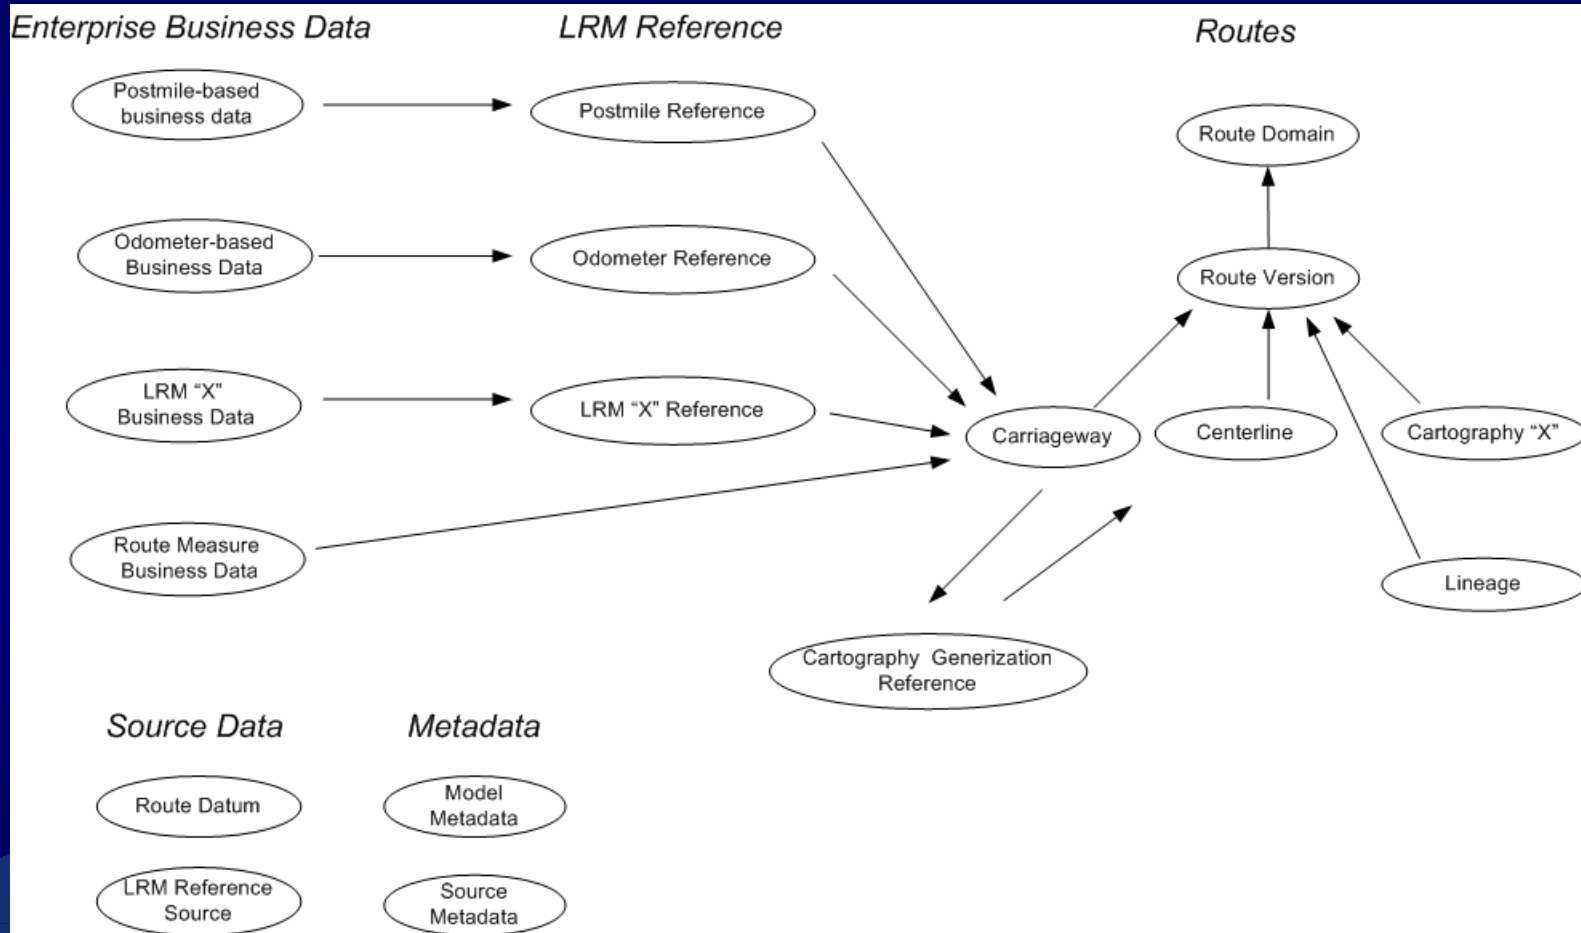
Enterprise Business Data

LRM Reference

Routes

Postmile-based business data

Postmile Reference

Route Domain

Odometer-based Business Data

Odometer Reference

Route Version

LRM "X" Business Data

LRM "X" Reference

Carriageway

Centerline

Cartography "X"

Route Measure Business Data

Lineage

Cartography Generization Reference

Source Data

Metadata

Route Datum

Model Metadata

LRM Reference Source

Source Metadata